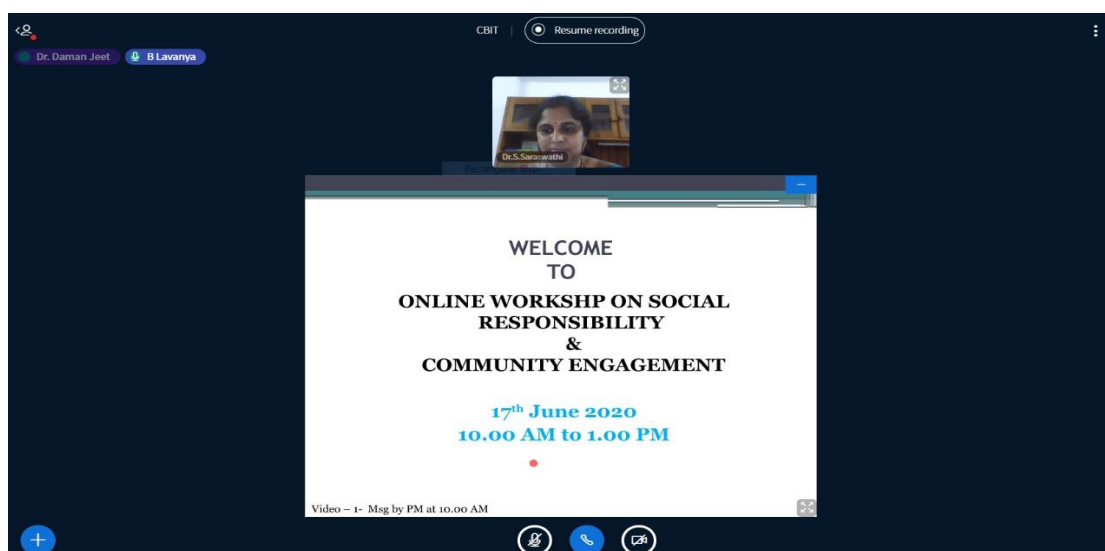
CBIT | Resume recording

Dr. Daman Jeet

B Lavanya

Dr.S.Saraswathi

WELCOME
TO

ONLINE WORKSHP ON SOCIAL RESPONSIBILITY
&
COMMUNITY ENGAGEMENT

17$^{th}$ June 2020
10.00 AM to 1.00 PM

Video – 1- Msg by PM at 10.00 AM